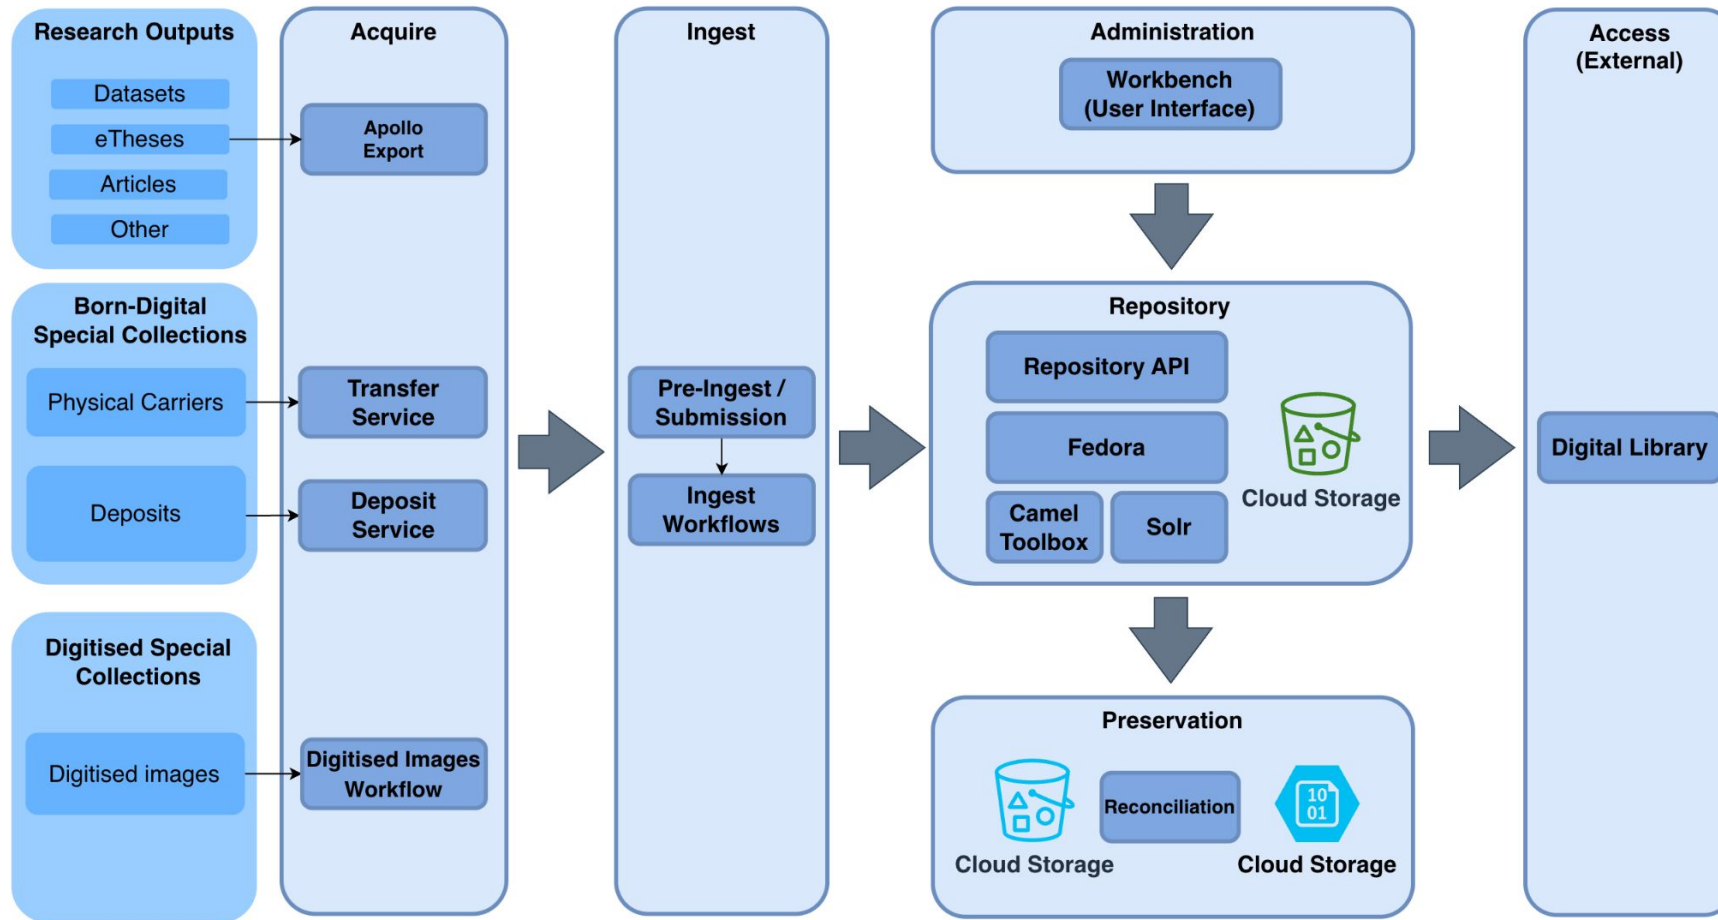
Research Outputs

Datasets

eTheses

Articles

Other

Born-Digital Special Collections

Physical Carriers

Deposits

Digitised Special Collections

Digitised images

Acquire

Apollo Export

Transfer Service

Deposit Service

Digitised Images Workflow

Ingest

Pre-Ingest / Submission

Ingest Workflows

Administration

Workbench (User Interface)

Repository

Repository API

Fedora

Camel Toolbox

Solr

Cloud Storage

Preservation

Cloud Storage

Reconciliation

10 01

Cloud Storage

Access (External)

Digital Library